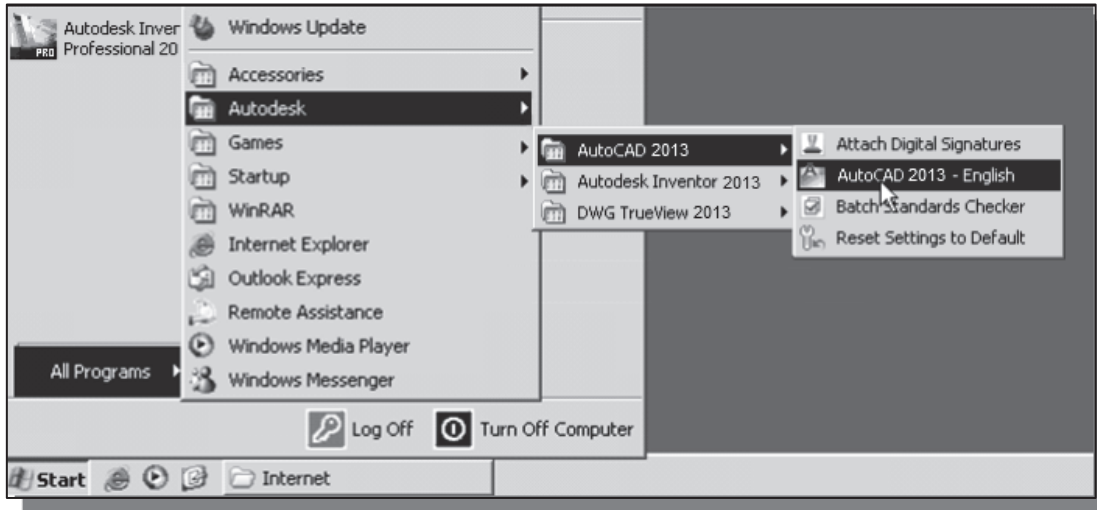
Autodesk Inver
Professional 20

Windows Update
Accessories
Autodesk
Games
Startup
WinRAR
Internet Explorer
Outlook Express
Remote Assistance
Windows Media Player
Windows Messenger

All Programs

AutoCAD 2013
Autodesk Inventor 2013
DWG TrueView 2013

Attach Digital Signatures
AutoCAD 2013 - English
Batch Standards Checker
Reset Settings to Default

Log Off
Turn Off Computer

Start
Internet